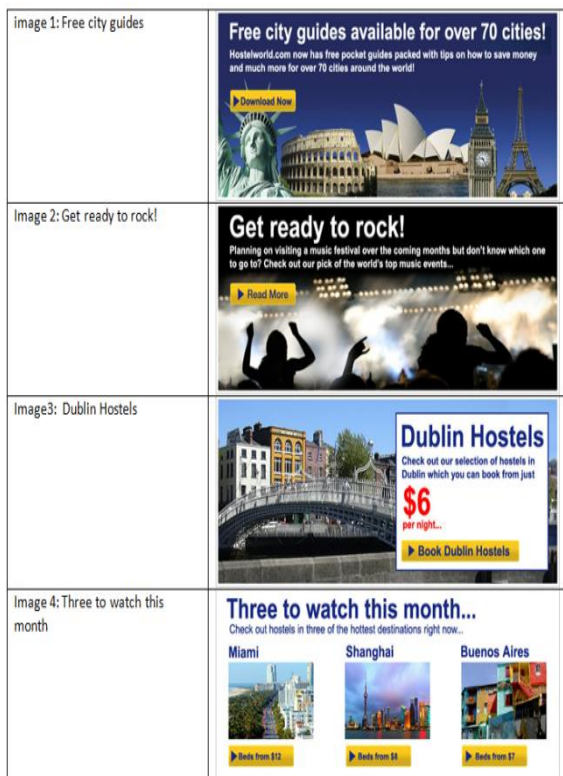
| | |
|---|---|
| image 1: Free city guides | Free city guides available for over 70 cities! Hostelworld.com now has free pocket guides packed with tips on how to save money and much more for over 70 cities around the world! Download Now |
| Image 2: Get ready to rock! | Get ready to rock! Planning on visiting a music festival over the coming months but don't know which one to go to? Check out our pick of the world's top music events... Read More |
| Image3: Dublin Hostels | Dublin Hostels Check out our selection of hostels in Dublin which you can book from just $6 per night... Book Dublin Hostels |
| Image 4: Three to watch this month | Three to watch this month... Check out hostels in three of the hottest destinations right now... Miami Shanghai Buenos Aires Beds from $12 Beds from $8 Beds from $7 |